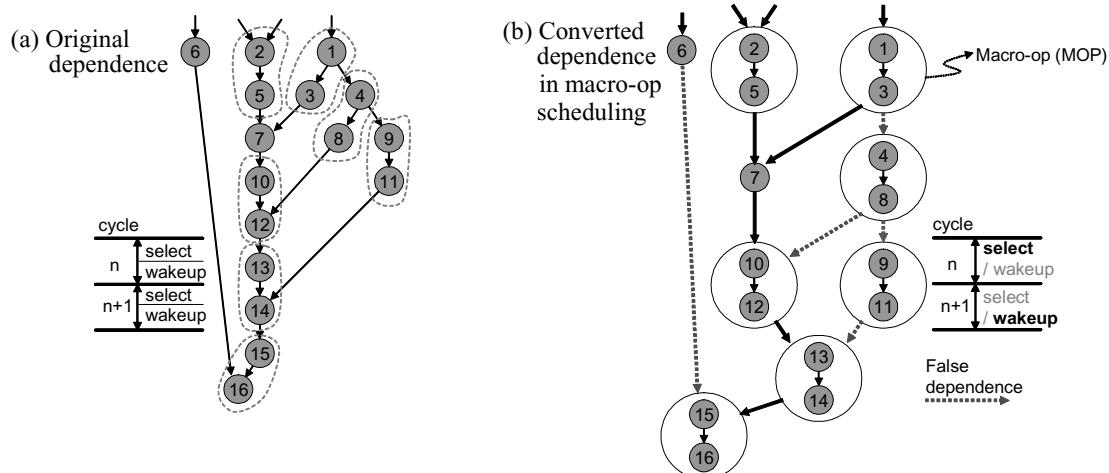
(a) Original dependence

6
2
1
5
3
4
7
8
9
10
11
12
13
14
15
16

cycle
n
select
wakeup
n+1
select
wakeup

(b) Converted dependence in macro-op scheduling

6
2
5
1
3
Macro-op (MOP)
4
8
7
10
12
9
11
13
14
15
16

cycle
n
**select** / wakeup
n+1
select / **wakeup**

False dependence